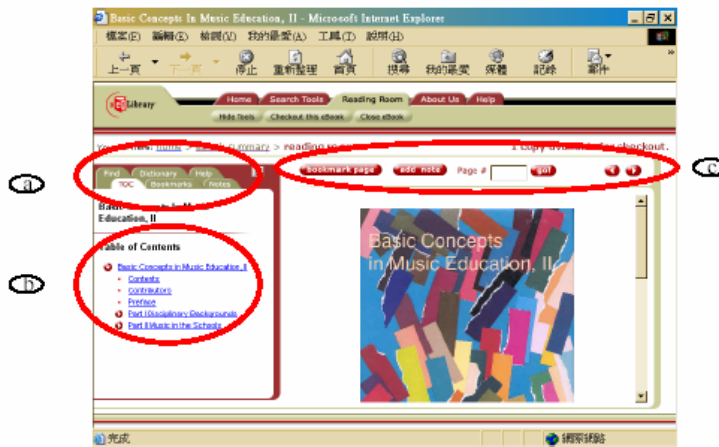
Basic Concepts In Music Education, II - Microsoft Internet Explorer

檔案(F) 編輯(E) 檢視(V) 我的最愛(A) 工具(T) 說明(H)

上一頁 下一頁 停止 重新整理 首頁 搜尋 我的最愛 媒體 記錄 郵件

Library

Home Search Tools Reading Room About Us Help

Hide Tools Checkout this eBook Close eBook

You are here: home > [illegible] summary > reading room

1 copy available for checkout.

a

Find Dictionary Help

TOC Bookmarks Notes

bookmark page add note Page # go!

c

Basic Concepts in Music Education, II

Table of Contents

b

Basic Concepts in Music Education, II

Contents

Contributors

Preface

Part I Disciplinary Backgrounds

Part II Music in the Schools

Basic Concepts in Music Education, II

完成

網際網路